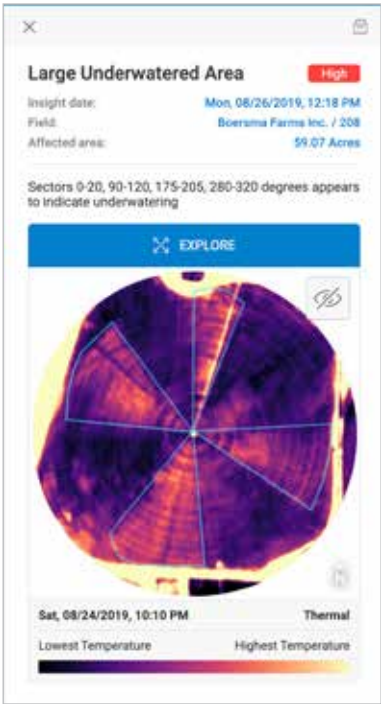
Large Underwatered Area

High

Insight date: Mon, 08/26/2019, 12:18 PM

Field: Boersma Farms Inc. / 208

Affected area: 59.07 Acres

Sectors 0-20, 90-120, 175-205, 280-320 degrees appears to indicate underwatering

EXPLORE

Sat, 08/24/2019, 10:10 PM

Thermal

Lowest Temperature

Highest Temperature